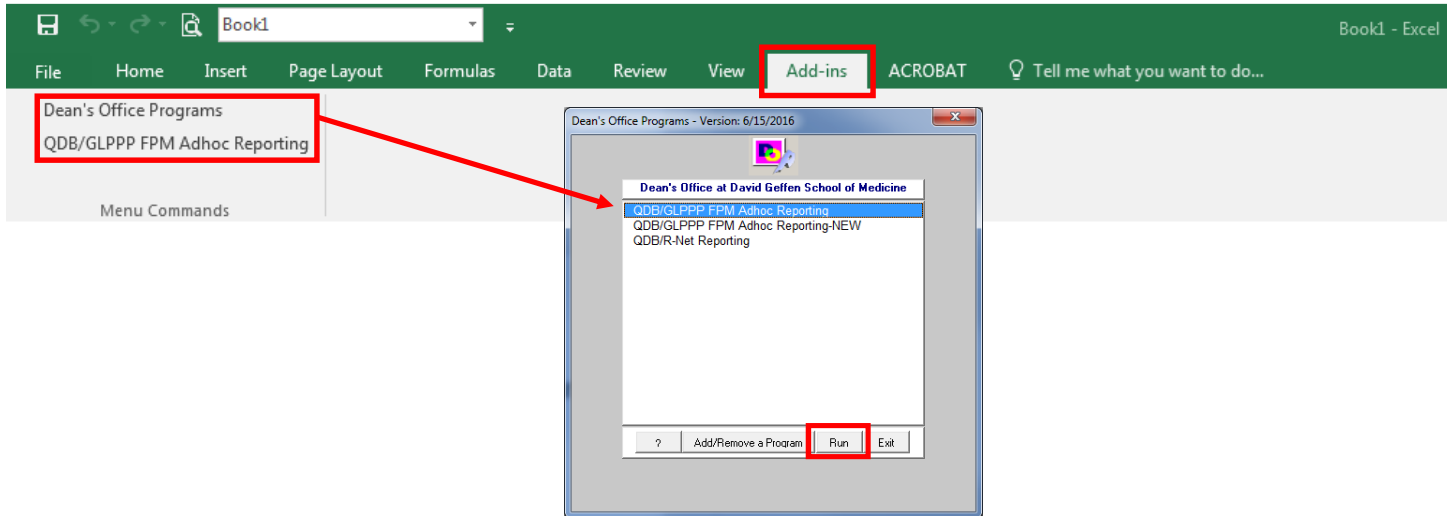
Book1

Book1 - Excel

File Home Insert Page Layout Formulas Data Review View Add-ins ACROBAT Tell me what you want to do...

Dean's Office Programs
QDB/GLPPP FPM Adhoc Reporting

Menu Commands

Dean's Office Programs - Version: 6/15/2016

Dean's Office at David Geffen School of Medicine

QDB/GLPPP FPM Adhoc Reporting
QDB/GLPPP FPM Adhoc Reporting-NEW
QDB/R-Net Reporting

? Add/Remove a Program Run Exit